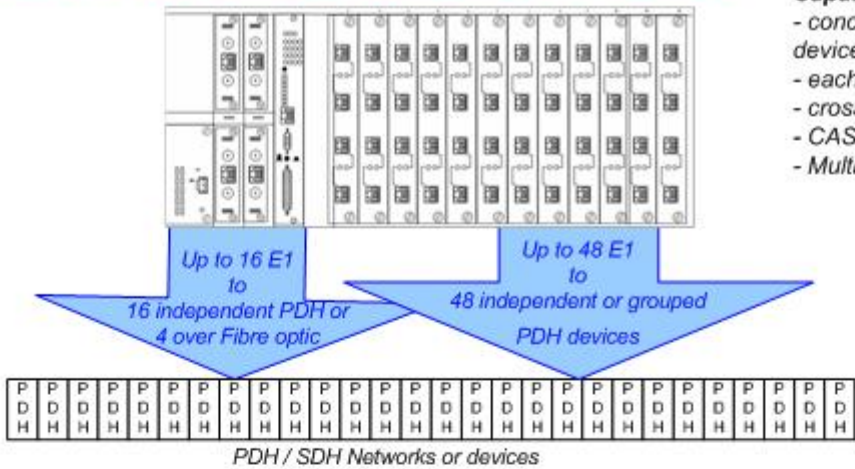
Capa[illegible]
- conc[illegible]
device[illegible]
- each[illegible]
- cross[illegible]
- CAS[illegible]
- Multi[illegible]

Up to 16 E1 to 16 independent PDH or 4 over Fibre optic

Up to 48 E1 to 48 independent or grouped PDH devices

| P D H | P D H | P D H | P D H | P D H | P D H | P D H | P D H | P D H | P D H | P D H | P D H | P D H | P D H | P D H | P D H | P D H | P D H | P D H | P D H | P D H | P D H | P D H | P D H | P D H | P D H | P D H | P D H | P D H | P D H | P D H | P D H |
|---|---|---|---|---|---|---|---|---|---|---|---|---|---|---|---|---|---|---|---|---|---|---|---|---|---|---|---|---|---|---|---|

PDH / SDH Networks or devices